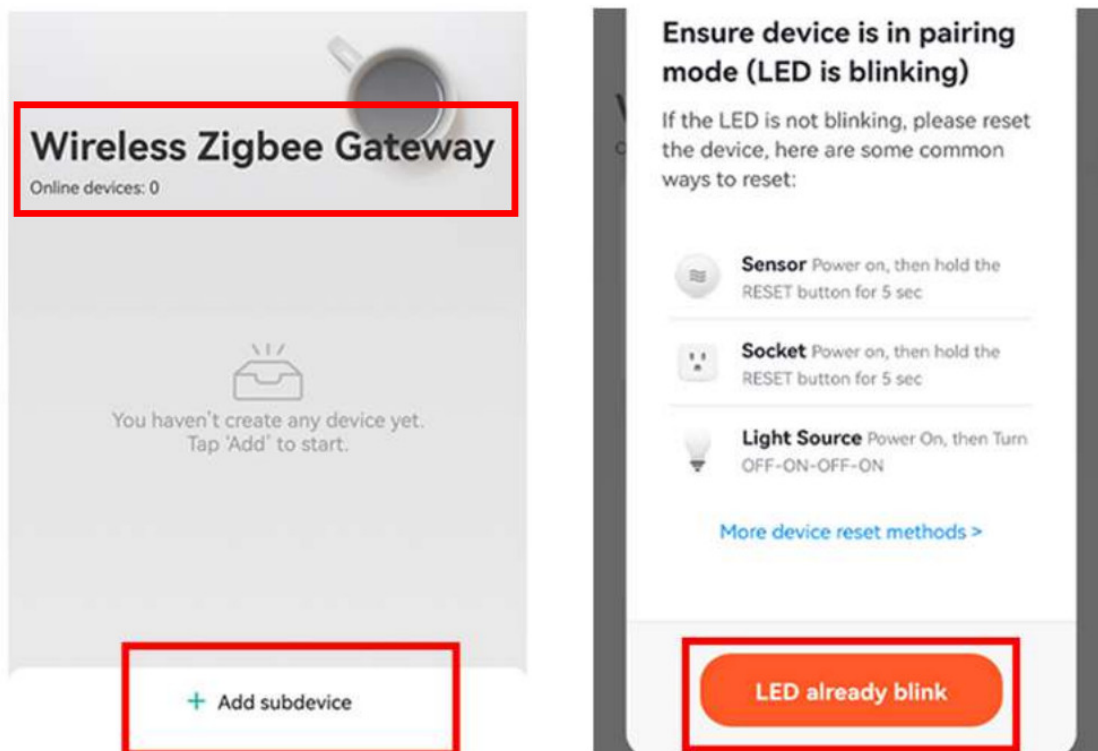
Wireless Zigbee Gateway
Online devices: 0

You haven't create any device yet. Tap 'Add' to start.

+ Add subdevice

Ensure device is in pairing mode (LED is blinking)

If the LED is not blinking, please reset the device, here are some common ways to reset:

Sensor Power on, then hold the RESET button for 5 sec

Socket Power on, then hold the RESET button for 5 sec

Light Source Power On, then Turn OFF-ON-OFF-ON

More device reset methods >

LED already blink